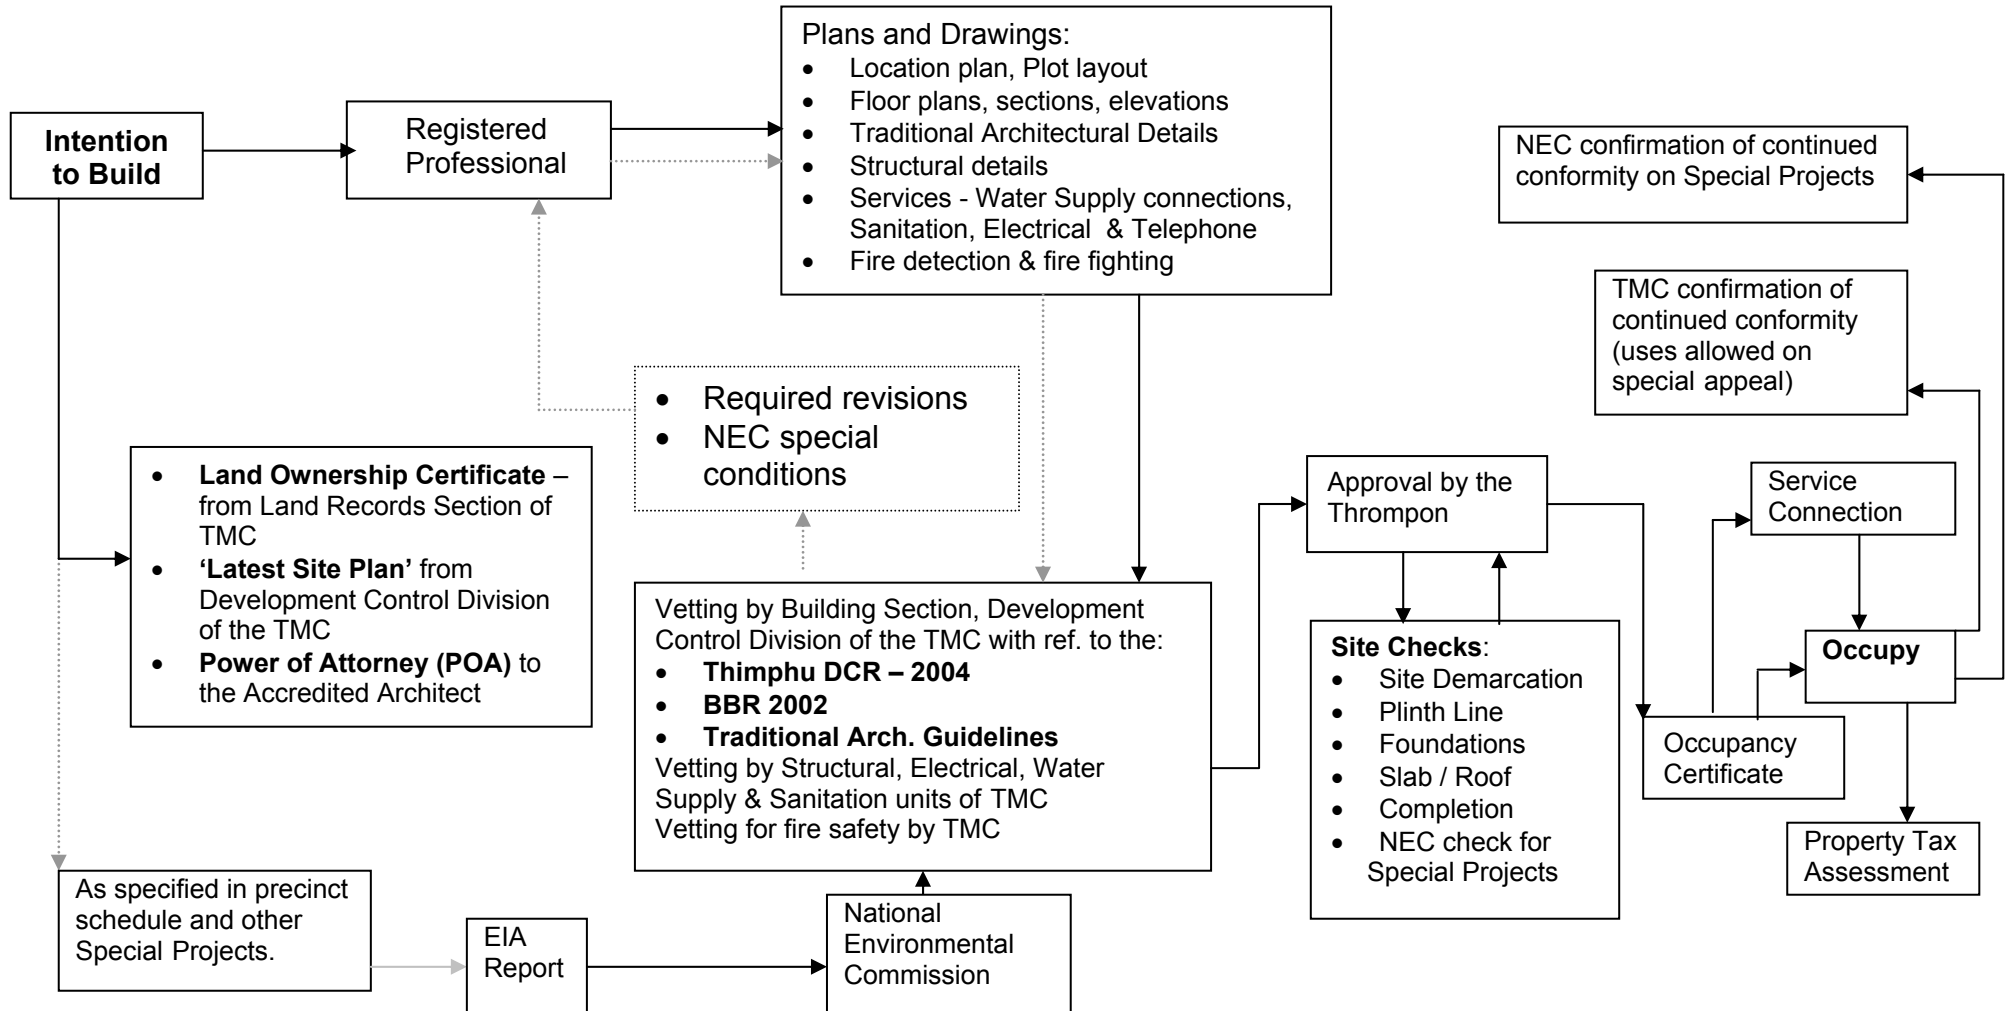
Intention to Build

Registered Professional

Plans and Drawings:
- Location plan, Plot layout
- Floor plans, sections, elevations
- Traditional Architectural Details
- Structural details
- Services - Water Supply connections, Sanitation, Electrical & Telephone
- Fire detection & fire fighting

NEC confirmation of continued conformity on Special Projects

TMC confirmation of continued conformity (uses allowed on special appeal)

- Required revisions
- NEC special conditions

- **Land Ownership Certificate** – from Land Records Section of TMC
- **'Latest Site Plan'** from Development Control Division of the TMC
- **Power of Attorney (POA)** to the Accredited Architect

Approval by the Thrompon

Service Connection

Vetting by Building Section, Development Control Division of the TMC with ref. to the:
- **Thimphu DCR – 2004**
- **BBR 2002**
- **Traditional Arch. Guidelines**
Vetting by Structural, Electrical, Water Supply & Sanitation units of TMC
Vetting for fire safety by TMC

**Site Checks**:
- Site Demarcation
- Plinth Line
- Foundations
- Slab / Roof
- Completion
- NEC check for Special Projects

**Occupy**

Occupancy Certificate

Property Tax Assessment

As specified in precinct schedule and other Special Projects.

EIA Report

National Environmental Commission